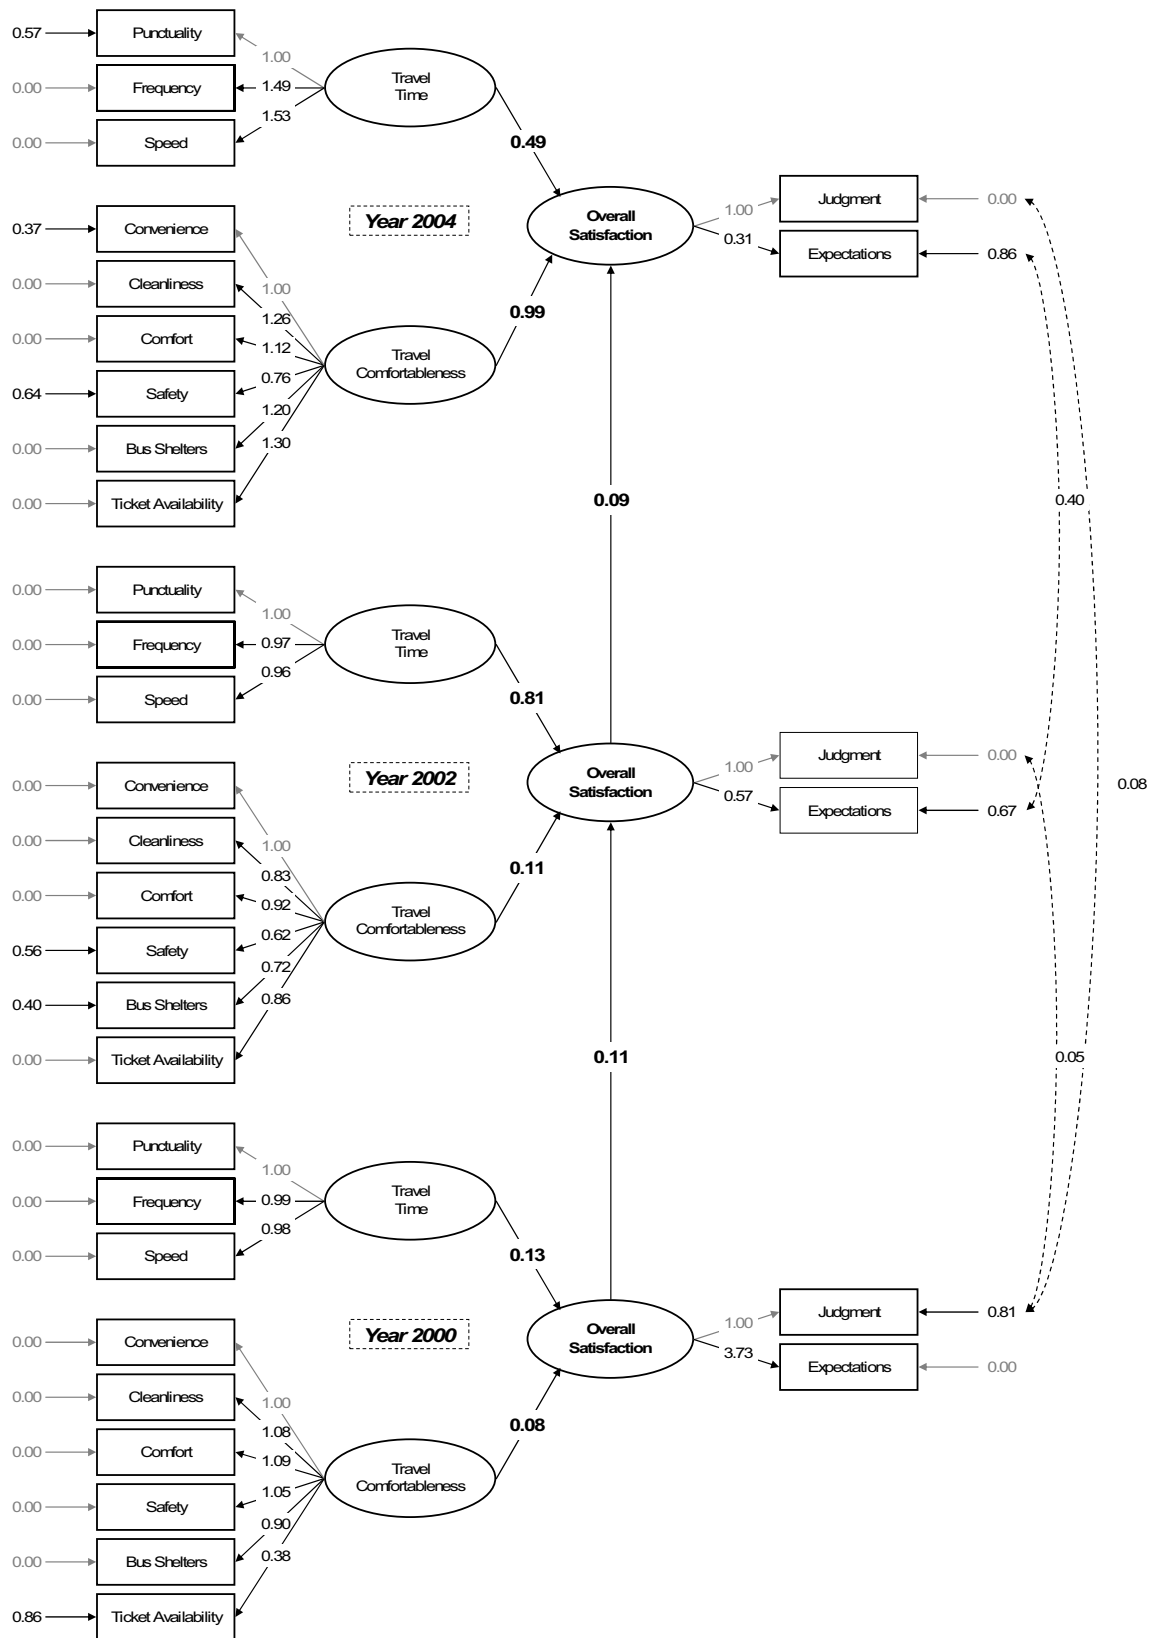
0.57 Punctuality
0.00 Frequency
0.00 Speed
1.00
1.49
1.53
Travel Time
0.49

Year 2004

0.37 Convenience
0.00 Cleanliness
0.00 Comfort
0.64 Safety
0.00 Bus Shelters
0.00 Ticket Availability
1.00
1.26
1.12
0.76
1.20
1.30
Travel Comfortableness
0.99

Overall Satisfaction
1.00 Judgment 0.00
0.31 Expectations 0.86

0.09

0.40

0.00 Punctuality
0.00 Frequency
0.00 Speed
1.00
0.97
0.96
Travel Time
0.81

Year 2002

0.00 Convenience
0.00 Cleanliness
0.00 Comfort
0.56 Safety
0.40 Bus Shelters
0.00 Ticket Availability
1.00
0.83
0.92
0.62
0.72
0.86
Travel Comfortableness
0.11

Overall Satisfaction
1.00 Judgment 0.00
0.57 Expectations 0.67

0.08

0.11

0.05

0.00 Punctuality
0.00 Frequency
0.00 Speed
1.00
0.99
0.98
Travel Time
0.13

Year 2000

0.00 Convenience
0.00 Cleanliness
0.00 Comfort
0.00 Safety
0.00 Bus Shelters
0.86 Ticket Availability
1.00
1.08
1.09
1.05
0.90
0.38
Travel Comfortableness
0.08

Overall Satisfaction
1.00 Judgment 0.81
3.73 Expectations 0.00